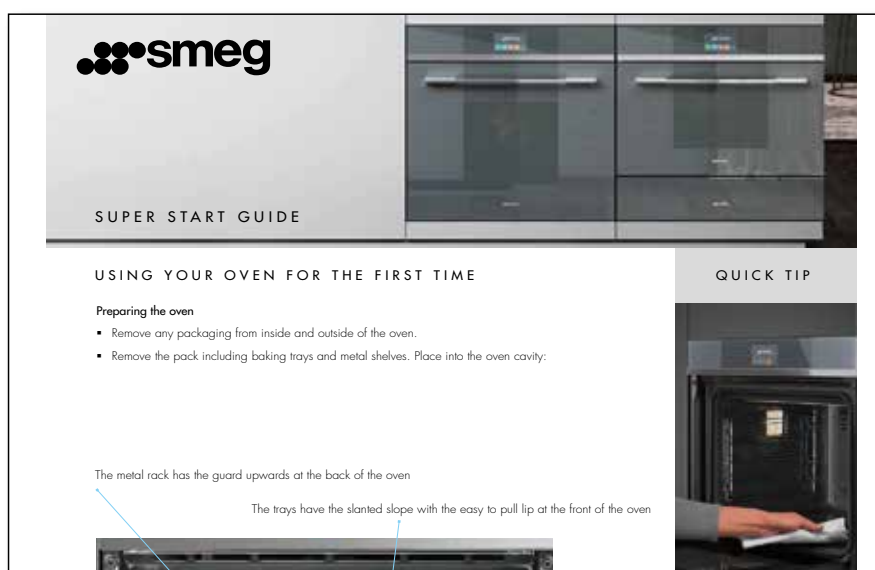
smeg

SUPER START GUIDE

USING YOUR OVEN FOR THE FIRST TIME

QUICK TIP

Preparing the oven

- Remove any packaging from inside and outside of the oven.
- Remove the pack including baking trays and metal shelves. Place into the oven cavity:

The metal rack has the guard upwards at the back of the oven

The trays have the slanted slope with the easy to pull lip at the front of the oven